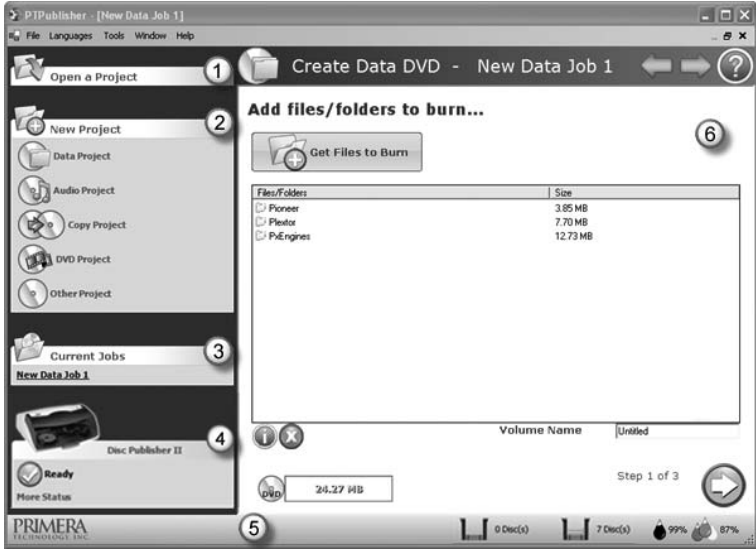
PTPublisher - [New Data Job 1]

File Languages Tools Window Help

Open a Project 1

Create Data DVD - New Data Job 1

New Project 2

Data Project

Audio Project

Copy Project

DVD Project

Other Project

Add files/folders to burn...

Get Files to Burn

6

| Files/Folders | Size |
|---|---|
| Pioneer | 3.85 MB |
| Plextor | 7.70 MB |
| PxEngines | 12.73 MB |

Current Jobs 3

New Data Job 1

Disc Publisher II 4

Ready

More Status

Volume Name Untitled

DVD 24.27 MB

Step 1 of 3

PRIMERA TECHNOLOGY, INC.

5

0 Disc(s) 7 Disc(s) 99% 87%